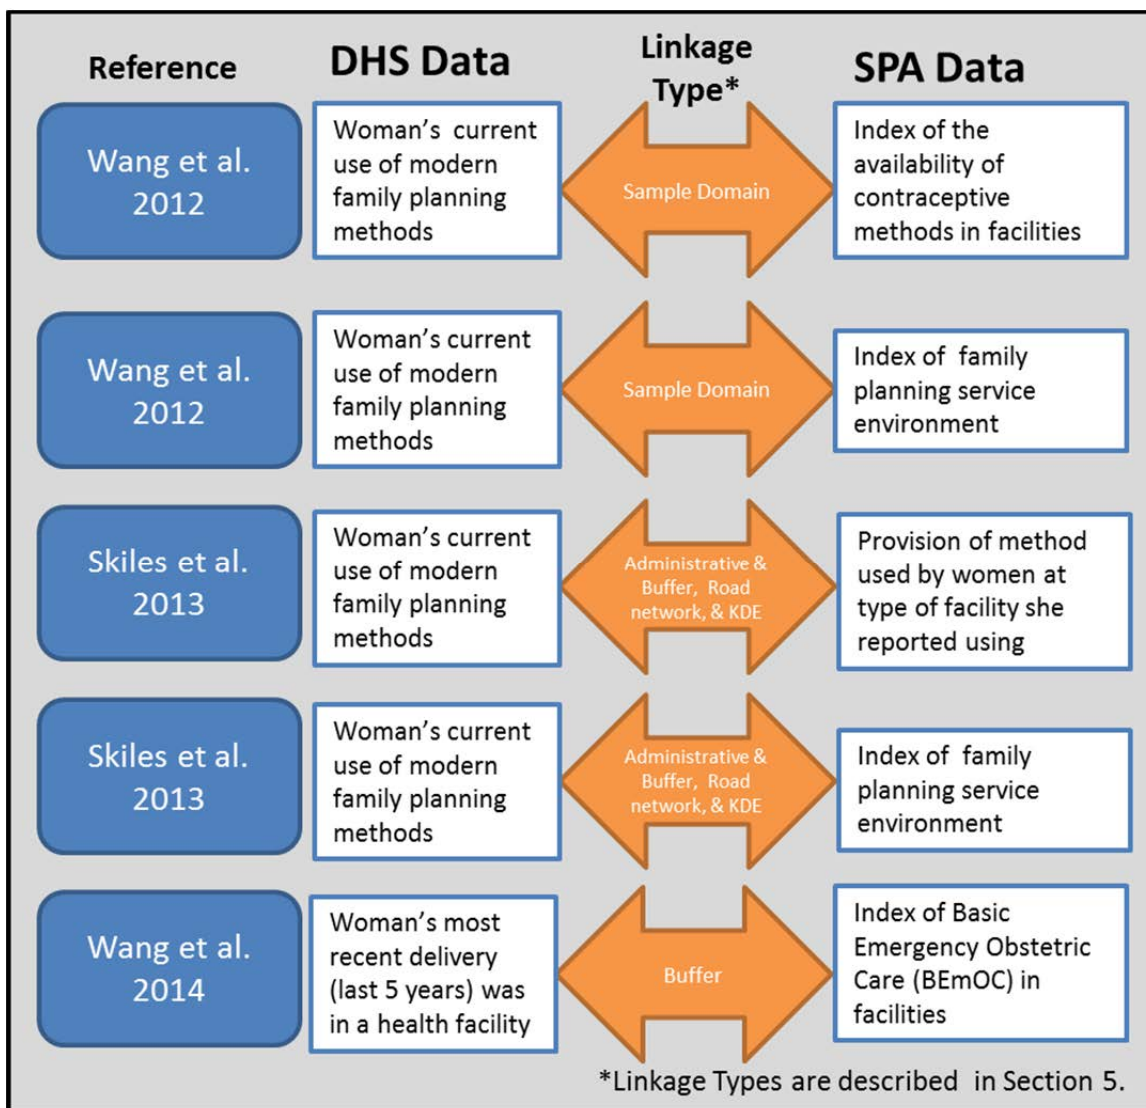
| Reference | DHS Data | Linkage Type* | SPA Data |
|---|---|---|---|
| Wang et al. 2012 | Woman's current use of modern family planning methods | Sample Domain | Index of the availability of contraceptive methods in facilities |
| Wang et al. 2012 | Woman's current use of modern family planning methods | Sample Domain | Index of family planning service environment |
| Skiles et al. 2013 | Woman's current use of modern family planning methods | Administrative & Buffer, Road network, & KDE | Provision of method used by women at type of facility she reported using |
| Skiles et al. 2013 | Woman's current use of modern family planning methods | Administrative & Buffer, Road network, & KDE | Index of family planning service environment |
| Wang et al. 2014 | Woman's most recent delivery (last 5 years) was in a health facility | Buffer | Index of Basic Emergency Obstetric Care (BEmOC) in facilities |

*Linkage Types are described in Section 5.